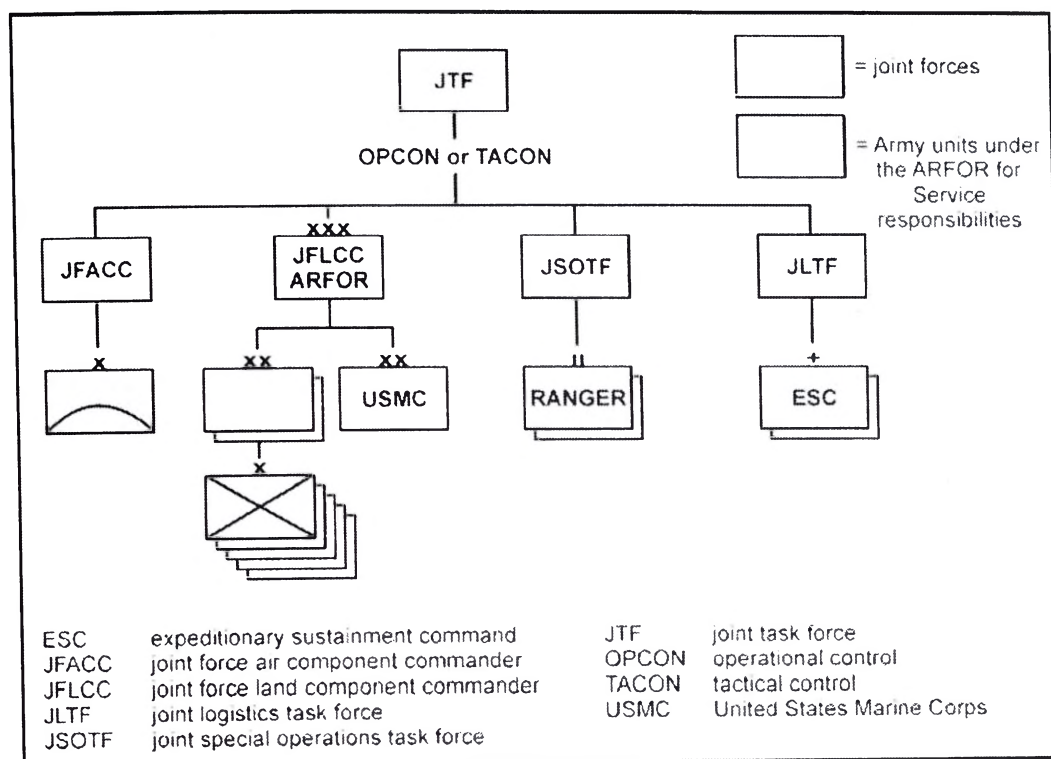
JTF

OPCON or TACON

= joint forces

= Army units under the ARFOR for Service responsibilities

JFACC

XXX
JFLCC
ARFOR

JSOTF

JLTF

X

XX

XX
USMC

II
RANGER

+
ESC

X

ESC expeditionary sustainment command
JFACC joint force air component commander
JFLCC joint force land component commander
JLTF joint logistics task force
JSOTF joint special operations task force

JTF joint task force
OPCON operational control
TACON tactical control
USMC United States Marine Corps